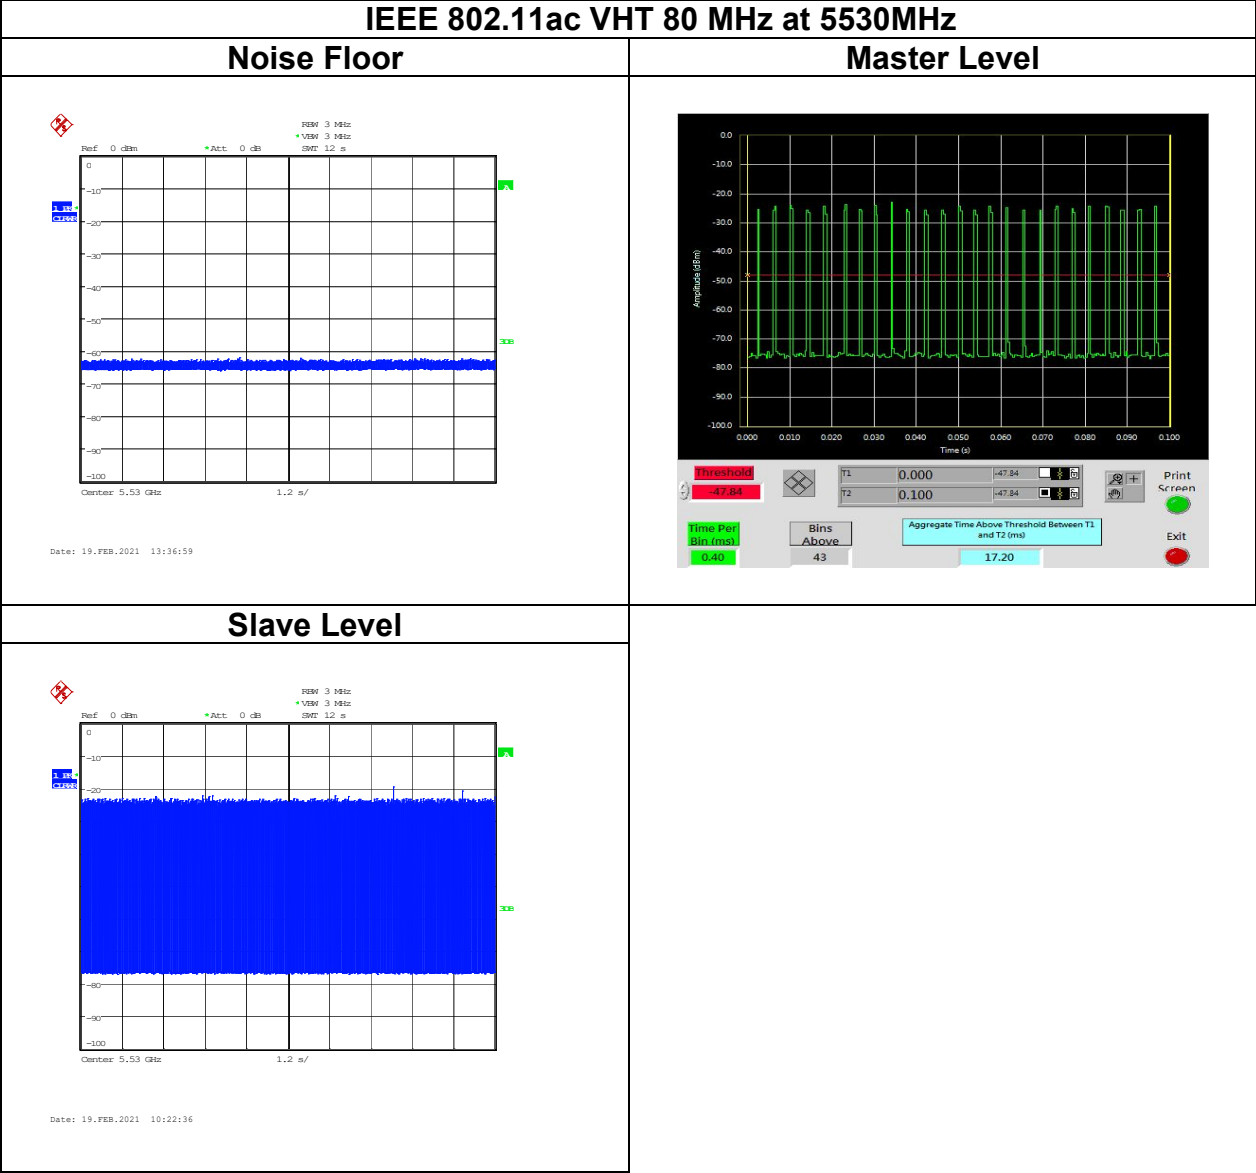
IEEE 802.11ac VHT 80 MHz at 5530MHz

| Noise Floor | Master Level |
|---|---|
| RBW 3 MHz<br>\*VBW 3 MHz<br>Ref 0 dBm \*Att 0 dB SWT 12 s<br>0<br>-10<br>1 PK CLRWR<br>-20<br>-30<br>-40<br>-50<br>-60<br>-70<br>-80<br>-90<br>-100<br>A<br>3DB<br>Center 5.53 GHz 1.2 s/<br>Date: 19.FEB.2021 13:36:59 | 0.0<br>-10.0<br>-20.0<br>-30.0<br>-40.0<br>-50.0<br>-60.0<br>-70.0<br>-80.0<br>-90.0<br>-100.0<br>Amplitude (dBm)<br>0.000 0.010 0.020 0.030 0.040 0.050 0.060 0.070 0.080 0.090 0.100<br>Time (s)<br>Threshold -47.84<br>T1 0.000 -47.84<br>T2 0.100 -47.84<br>Print Screen<br>Time Per Bin (ms) 0.40<br>Bins Above 43<br>Aggregate Time Above Threshold Between T1 and T2 (ms) 17.20<br>Exit |

| Slave Level |
|---|
| RBW 3 MHz<br>\*VBW 3 MHz<br>Ref 0 dBm \*Att 0 dB SWT 12 s<br>0<br>-10<br>1 PK CLRWR<br>-20<br>-80<br>-90<br>-100<br>A<br>3DB<br>Center 5.53 GHz 1.2 s/<br>Date: 19.FEB.2021 10:22:36 |